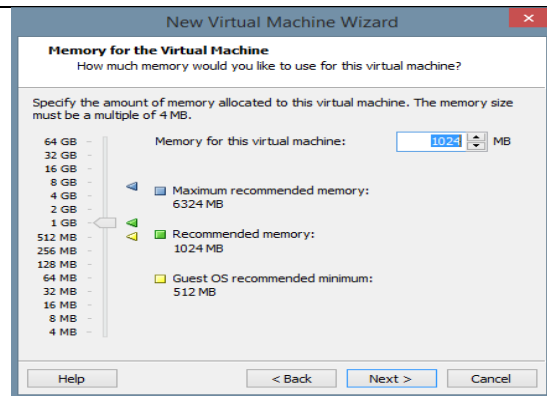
New Virtual Machine Wizard

Memory for the Virtual Machine
How much memory would you like to use for this virtual machine?

Specify the amount of memory allocated to this virtual machine. The memory size must be a multiple of 4 MB.

64 GB
32 GB
16 GB
8 GB
4 GB
2 GB
1 GB
512 MB
256 MB
128 MB
64 MB
32 MB
16 MB
8 MB
4 MB

Memory for this virtual machine: 1024 MB

Maximum recommended memory:
6324 MB

Recommended memory:
1024 MB

Guest OS recommended minimum:
512 MB

Help
< Back
Next >
Cancel